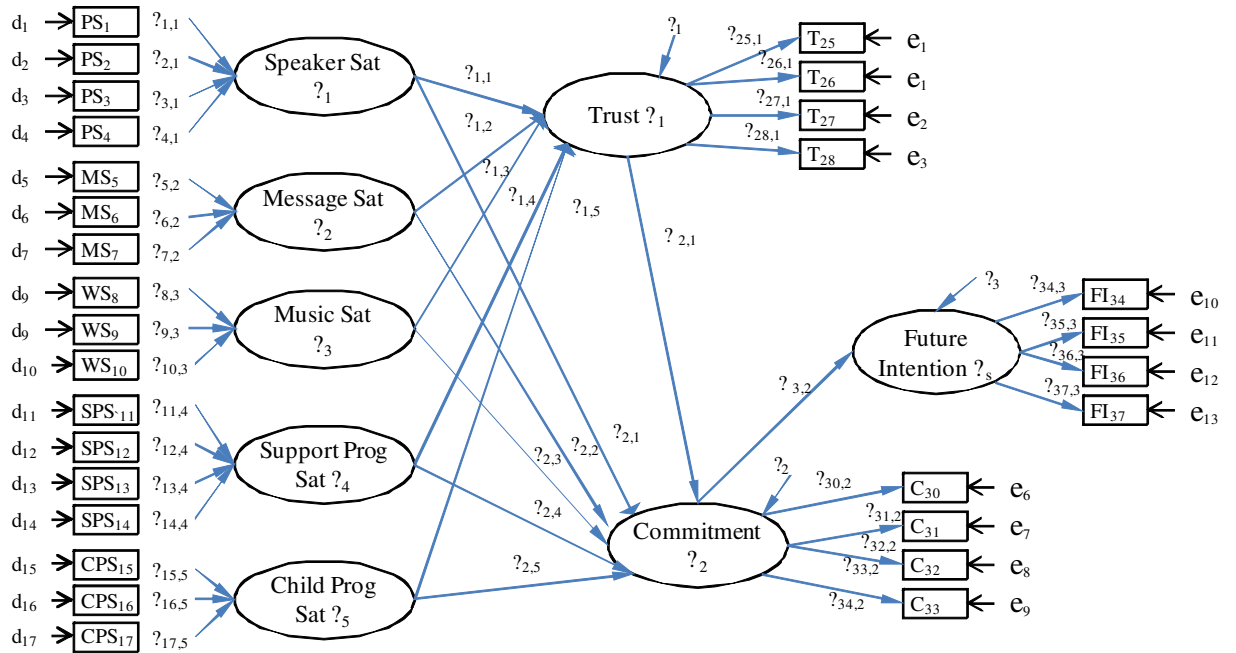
$d_1$ $PS_1$ $?_{1,1}$
$d_2$ $PS_2$ $?_{2,1}$
$d_3$ $PS_3$ $?_{3,1}$
$d_4$ $PS_4$ $?_{4,1}$
$d_5$ $MS_5$ $?_{5,2}$
$d_6$ $MS_6$ $?_{6,2}$
$d_7$ $MS_7$ $?_{7,2}$
$d_9$ $WS_8$ $?_{8,3}$
$d_9$ $WS_9$ $?_{9,3}$
$d_{10}$ $WS_{10}$ $?_{10,3}$
$d_{11}$ $SPS_{11}$ $?_{11,4}$
$d_{12}$ $SPS_{12}$ $?_{12,4}$
$d_{13}$ $SPS_{13}$ $?_{13,4}$
$d_{14}$ $SPS_{14}$ $?_{14,4}$
$d_{15}$ $CPS_{15}$ $?_{15,5}$
$d_{16}$ $CPS_{16}$ $?_{16,5}$
$d_{17}$ $CPS_{17}$ $?_{17,5}$

Speaker Sat $?_1$
Message Sat $?_2$
Music Sat $?_3$
Support Prog Sat $?_4$
Child Prog Sat $?_5$

$?_{1,1}$ $?_{1,2}$ $?_{1,3}$ $?_{1,4}$ $?_{1,5}$
$?_1$
Trust $?_1$
$?_{25,1}$ $T_{25}$ $e_1$
$?_{26,1}$ $T_{26}$ $e_1$
$?_{27,1}$ $T_{27}$ $e_2$
$?_{28,1}$ $T_{28}$ $e_3$
$?_{2,1}$

$?_3$
Future Intention $?_s$
$?_{34,3}$ $FI_{34}$ $e_{10}$
$?_{35,3}$ $FI_{35}$ $e_{11}$
$?_{36,3}$ $FI_{36}$ $e_{12}$
$?_{37,3}$ $FI_{37}$ $e_{13}$
$?_{3,2}$

$?_{2,1}$ $?_{2,2}$ $?_{2,3}$ $?_{2,4}$ $?_{2,5}$
$?_2$
Commitment $?_2$
$?_{30,2}$ $C_{30}$ $e_6$
$?_{31,2}$ $C_{31}$ $e_7$
$?_{32,2}$ $?_{33,2}$ $C_{32}$ $e_8$
$?_{34,2}$ $C_{33}$ $e_9$